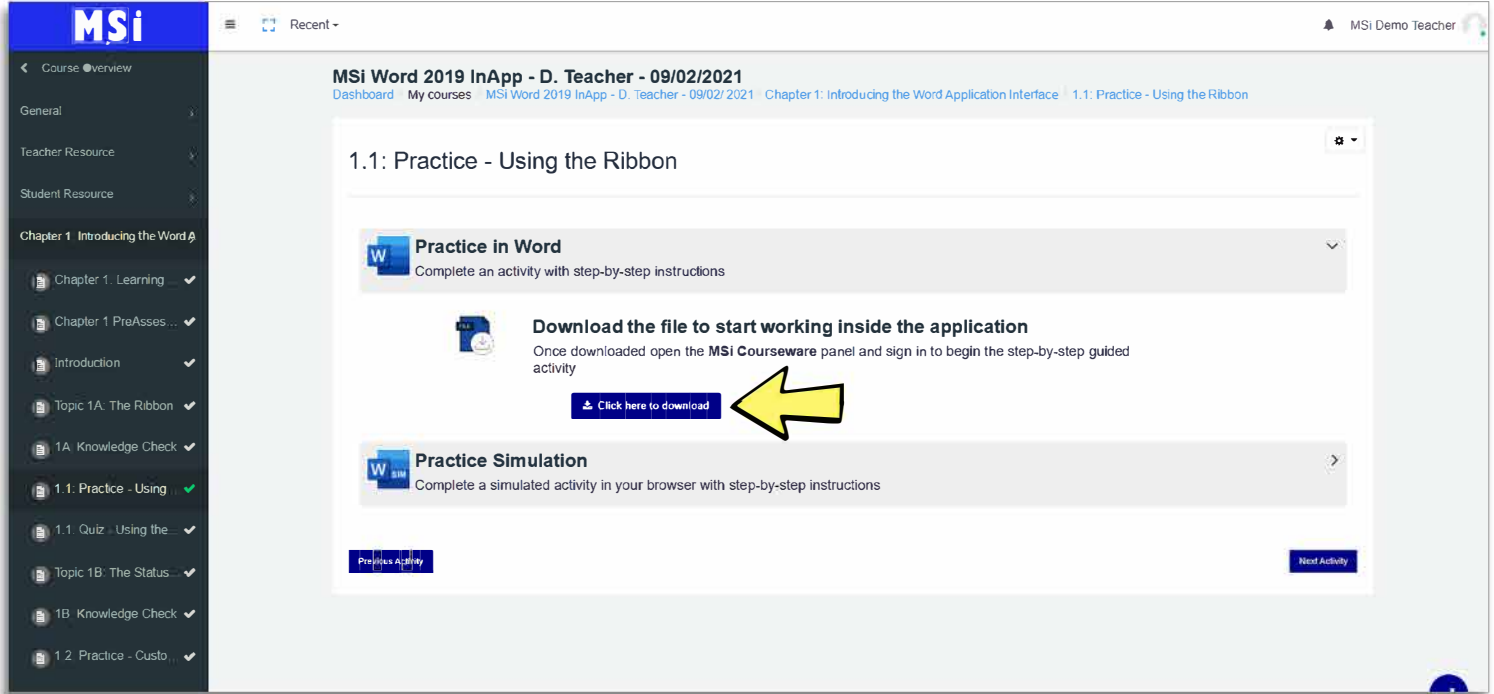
MSi

Course Overview

General

Teacher Resource

Student Resource

Chapter 1 Introducing the Word A

Chapter 1. Learning ...

Chapter 1 PreAsses...

Introduction

Topic 1A: The Ribbon

1A: Knowledge Check

1.1: Practice - Using ...

1.1: Quiz - Using the...

Topic 1B: The Status...

1B: Knowledge Check

1.2: Practice - Custo...

Recent

MSi Demo Teacher

MSi Word 2019 InApp - D. Teacher - 09/02/2021

Dashboard / My courses / MSi Word 2019 InApp - D. Teacher - 09/02/ 2021 / Chapter 1: Introducing the Word Application Interface / 1.1: Practice - Using the Ribbon

1.1: Practice - Using the Ribbon

W Practice in Word
Complete an activity with step-by-step instructions

Download the file to start working inside the application
Once downloaded open the **MSi Courseware** panel and sign in to begin the step-by-step guided activity

Click here to download

W SIM Practice Simulation
Complete a simulated activity in your browser with step-by-step instructions

Previous Activity

Next Activity